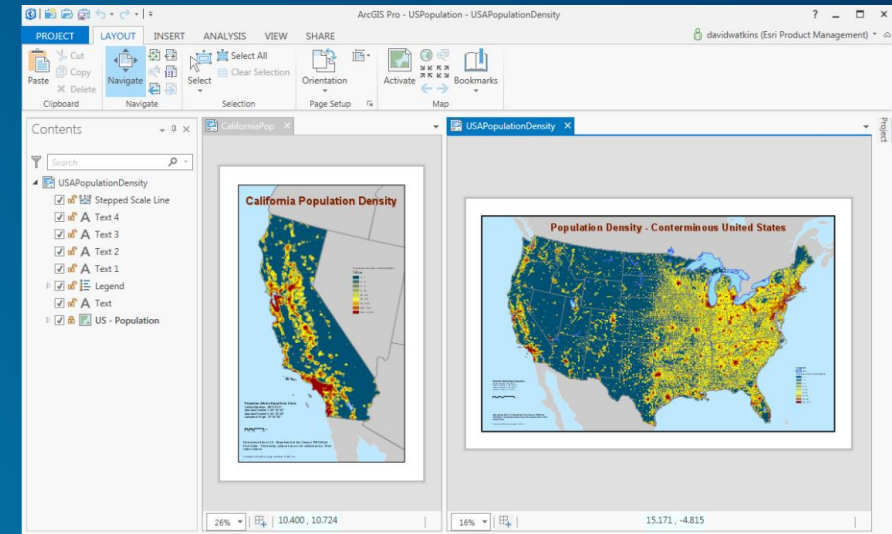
ArcGIS Pro - USPopulation - USAPopulationDensity

? _ □ ×

PROJECT LAYOUT INSERT ANALYSIS VIEW SHARE

davidwatkins (Esri Product Management)

Paste Cut Copy Delete
Clipboard

Navigate
Navigate

Select Select All Clear Selection
Selection

Orientation
Page Setup

Activate Bookmarks
Map

Contents

Search

USAPopulationDensity
Stepped Scale Line
Text 4
Text 3
Text 2
Text 1
Legend
Text
US - Population

CaliforniaPop ×

California Population Density

USAPopulationDensity ×

Population Density - Conterminous United States

Project

26% 10.400 , 10.724

16% 15.171 , -4.815